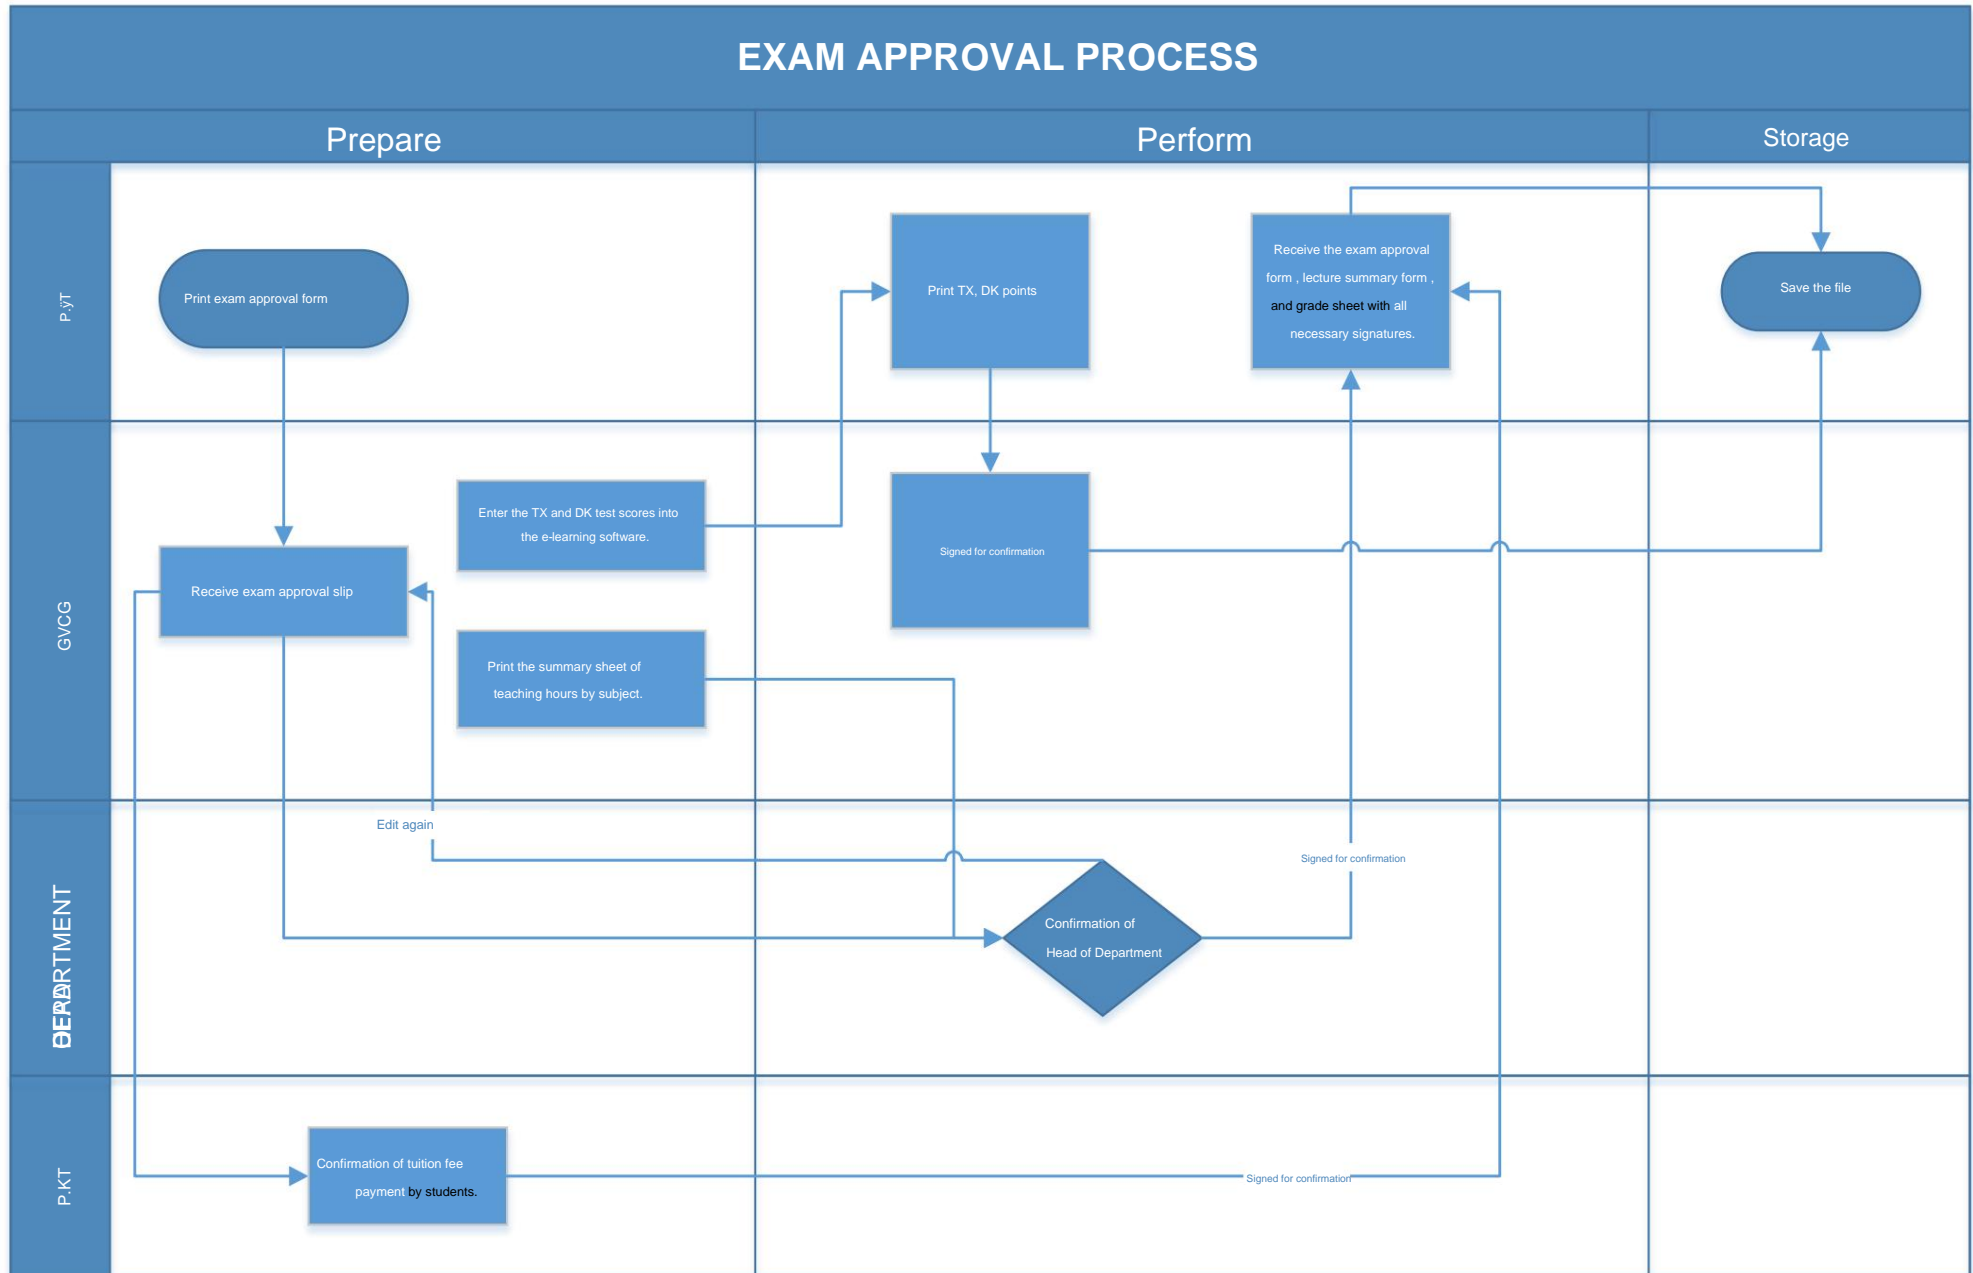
EXAM APPROVAL PROCESS

Prepare

Perform

Storage

P.ĐT

Print exam approval form

Print TX, DK points

Receive the exam approval form , lecture summary form , and grade sheet with all necessary signatures.

Save the file

GVCG

Enter the TX and DK test scores into the e-learning software.

Signed for confirmation

Receive exam approval slip

Print the summary sheet of teaching hours by subject.

DEPARTMENT

Edit again

Signed for confirmation

Confirmation of Head of Department

P.KT

Confirmation of tuition fee payment by students.

Signed for confirmation